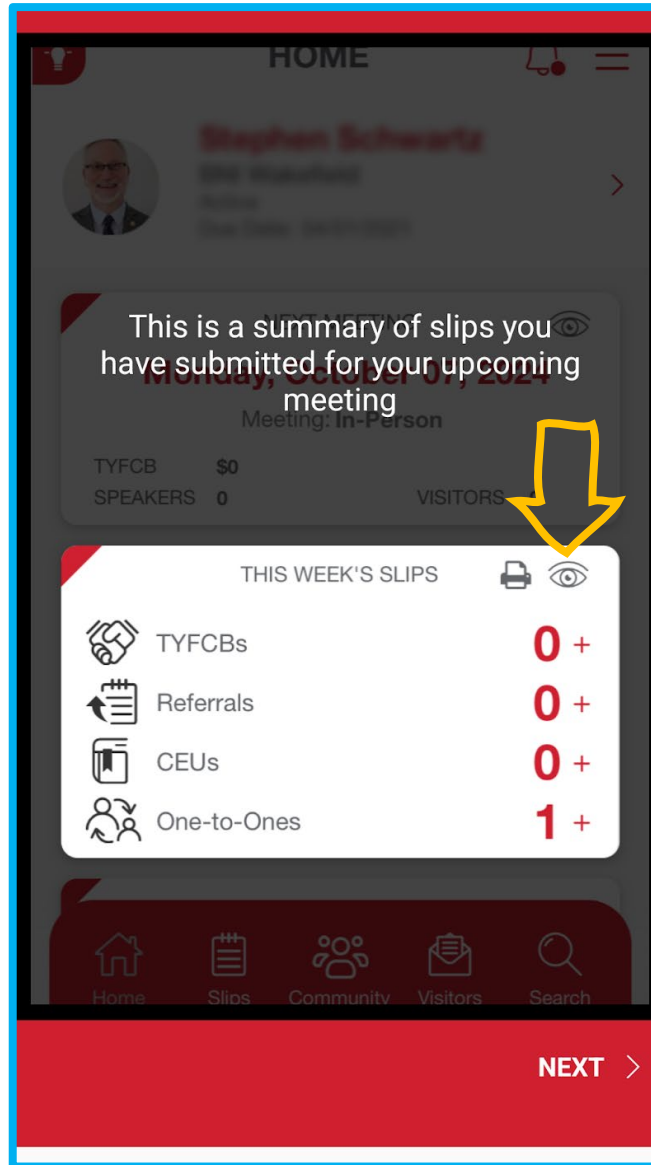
HOME

Stephen Schwartz
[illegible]
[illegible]
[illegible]

NEXT MEETING
Monday, October 07, 2024
Meeting: In-Person

This is a summary of slips you have submitted for your upcoming meeting

TYFCB $0
SPEAKERS 0
VISITORS

THIS WEEK'S SLIPS

TYFCBs 0 +
Referrals 0 +
CEUs 0 +
One-to-Ones 1 +

Home
Slips
Community
Visitors
Search

NEXT >